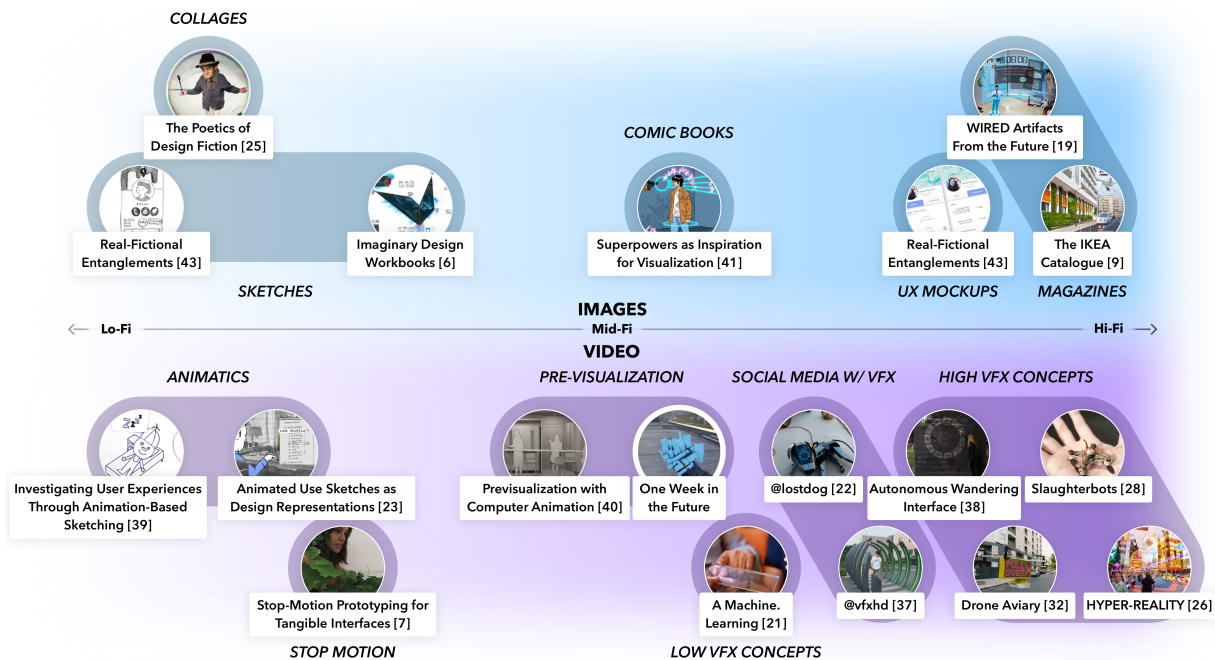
COLLAGES

The Poetics of Design Fiction [25]

Real-Fictional Entanglements [43]

Imaginary Design Workbooks [6]

SKETCHES

COMIC BOOKS

Superpowers as Inspiration for Visualization [41]

WIRED Artifacts From the Future [19]

Real-Fictional Entanglements [43]

The IKEA Catalogue [9]

UX MOCKUPS

MAGAZINES

IMAGES

Lo-Fi

Mid-Fi

Hi-Fi

VIDEO

ANIMATICS

Investigating User Experiences Through Animation-Based Sketching [39]

Animated Use Sketches as Design Representations [23]

Stop-Motion Prototyping for Tangible Interfaces [7]

STOP MOTION

PRE-VISUALIZATION

Previsualization with Computer Animation [40]

One Week in the Future

A Machine. Learning [21]

LOW VFX CONCEPTS

SOCIAL MEDIA W/ VFX

@lostdog [22]

@vfxhd [37]

HIGH VFX CONCEPTS

Autonomous Wandering Interface [38]

Slaughterbots [28]

Drone Aviary [32]

HYPER-REALITY [26]